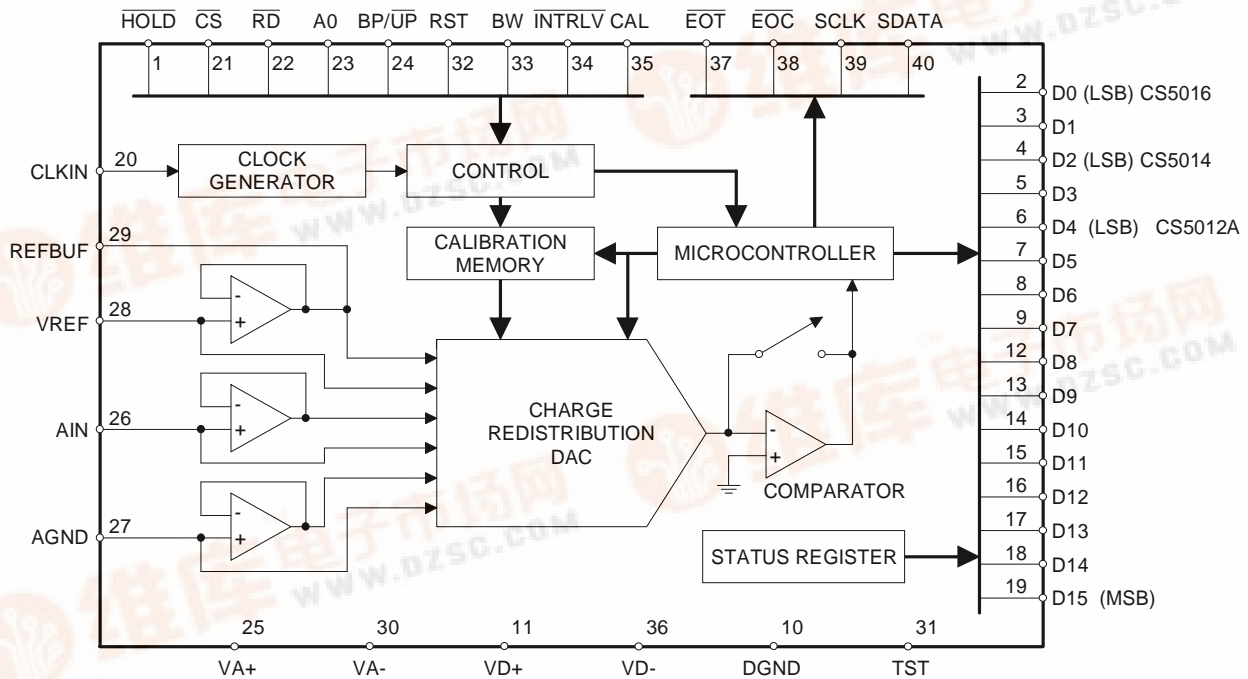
$\overline{HOLD}$ $\overline{CS}$ $\overline{RD}$ A0 BP/$\overline{UP}$ RST BW $\overline{INTRLV}$ CAL $\overline{EOT}$ $\overline{EOC}$ SCLK SDATA

1 21 22 23 24 32 33 34 35 37 38 39 40

CLKIN 20
CLOCK GENERATOR
CONTROL
CALIBRATION MEMORY
MICROCONTROLLER

REFBUF 29
VREF 28
AIN 26
AGND 27

CHARGE REDISTRIBUTION DAC

COMPARATOR

STATUS REGISTER

2 D0 (LSB) CS5016
3 D1
4 D2 (LSB) CS5014
5 D3
6 D4 (LSB) CS5012A
7 D5
8 D6
9 D7
12 D8
13 D9
14 D10
15 D11
16 D12
17 D13
18 D14
19 D15 (MSB)

25 30 11 36 10 31
VA+ VA- VD+ VD- DGND TST